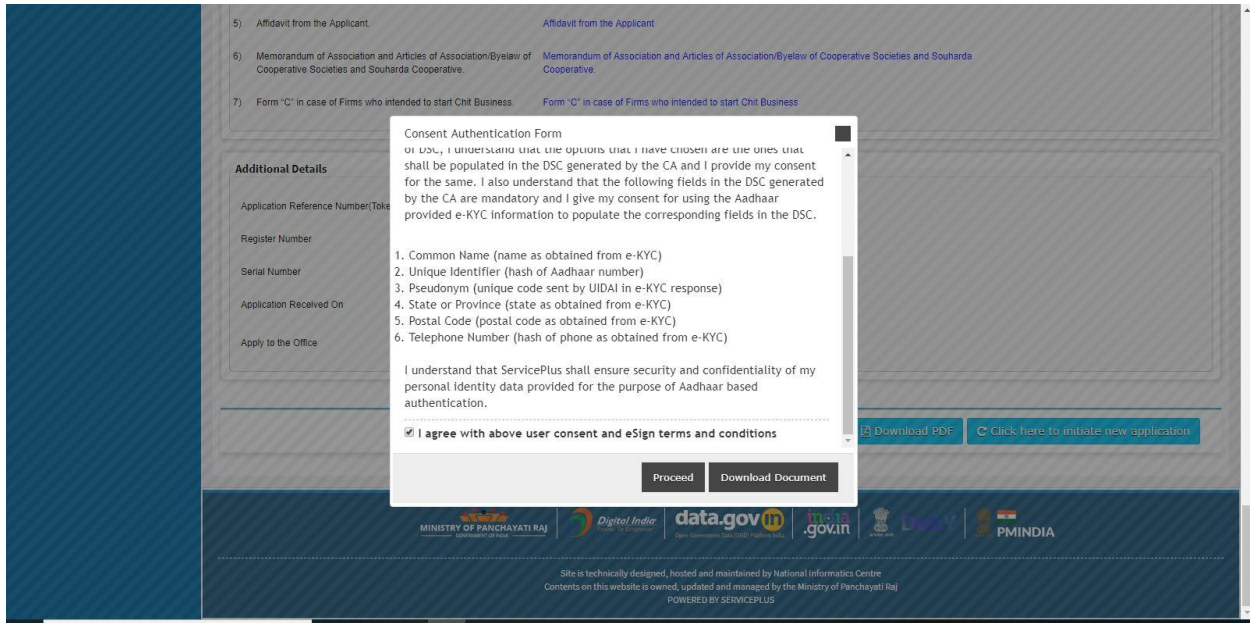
5) Affidavit from the Applicant. Affidavit from the Applicant

6) Memorandum of Association and Articles of Association/Byelaw of Cooperative Societies and Souharda Cooperative. Memorandum of Association and Articles of Association/Byelaw of Cooperative Societies and Souharda Cooperative.

7) Form "C" in case of Firms who intended to start Chit Business. Form "C" in case of Firms who intended to start Chit Business

Additional Details

Application Reference Number(Toke

Register Number

Serial Number

Application Received On

Apply to the Office

Consent Authentication Form

of DSC, I understand that the options that I have chosen are the ones that shall be populated in the DSC generated by the CA and I provide my consent for the same. I also understand that the following fields in the DSC generated by the CA are mandatory and I give my consent for using the Aadhaar provided e-KYC information to populate the corresponding fields in the DSC.

1. Common Name (name as obtained from e-KYC)
2. Unique Identifier (hash of Aadhaar number)
3. Pseudonym (unique code sent by UIDAI in e-KYC response)
4. State or Province (state as obtained from e-KYC)
5. Postal Code (postal code as obtained from e-KYC)
6. Telephone Number (hash of phone as obtained from e-KYC)

I understand that ServicePlus shall ensure security and confidentiality of my personal identity data provided for the purpose of Aadhaar based authentication.

I agree with above user consent and eSign terms and conditions

Proceed Download Document

Download PDF Click here to initiate new application

MINISTRY OF PANCHAYATI RAJ Digital India data.gov.in india.gov.in PMINDIA

Site is technically designed, hosted and maintained by National Informatics Centre
Contents on this website is owned, updated and managed by the Ministry of Panchayati Raj
POWERED BY SERVICEPLUS